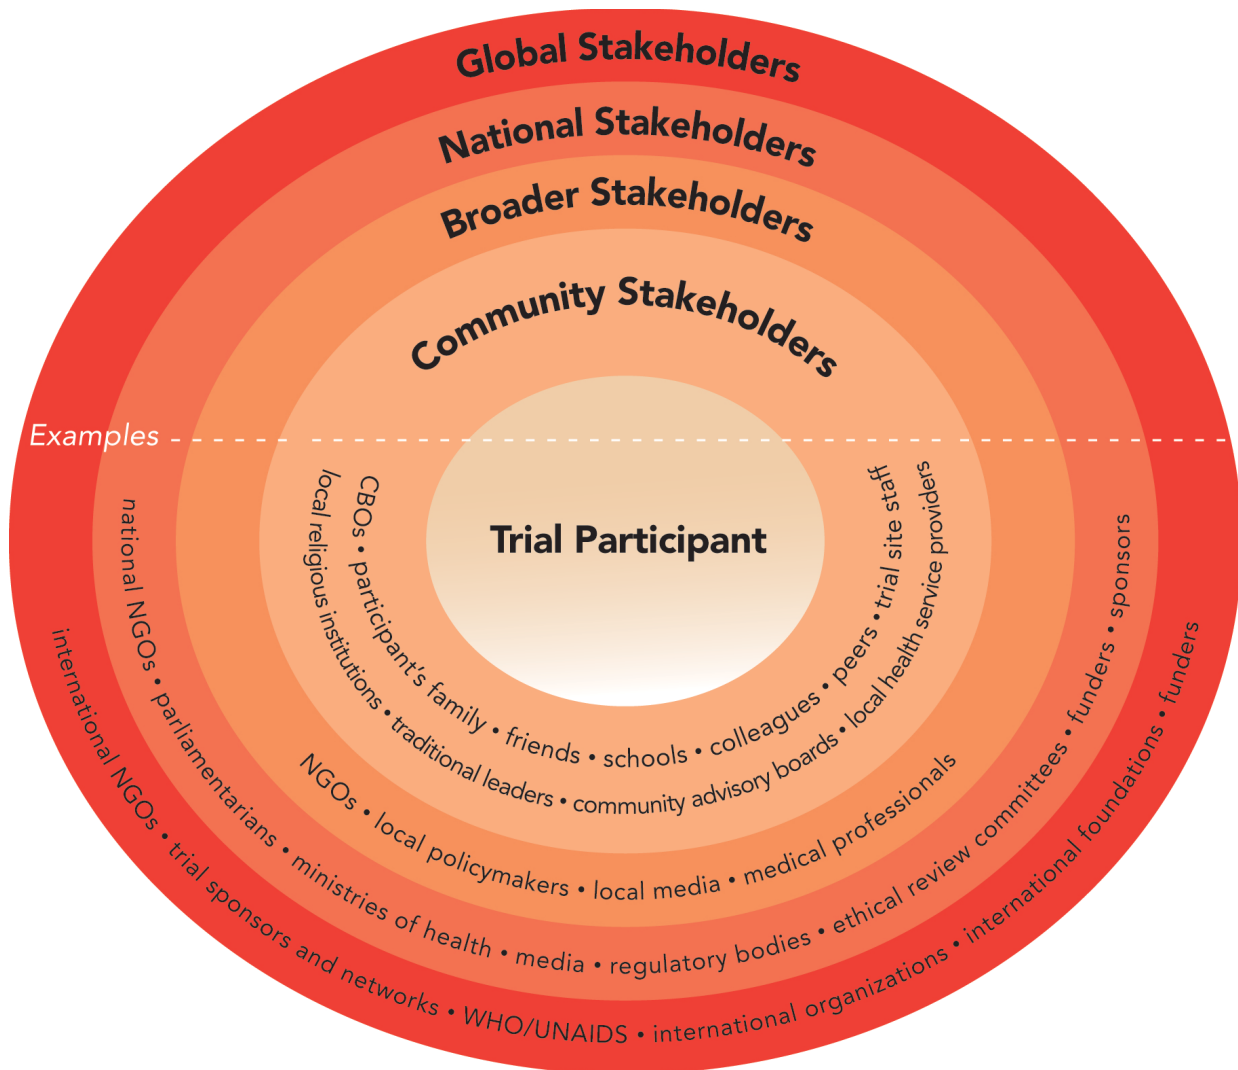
Global Stakeholders

National Stakeholders

Broader Stakeholders

Community Stakeholders

Examples

Trial Participant

CBOs • participant's family • friends • schools • colleagues • peers • trial site staff

local religious institutions • traditional leaders • community advisory boards • local health service providers

NGOs • local policymakers • local media • medical professionals

national NGOs • parliamentarians • ministries of health • media • regulatory bodies • ethical review committees • funders • sponsors

international NGOs • trial sponsors and networks • WHO/UNAIDS • international organizations • international foundations • funders